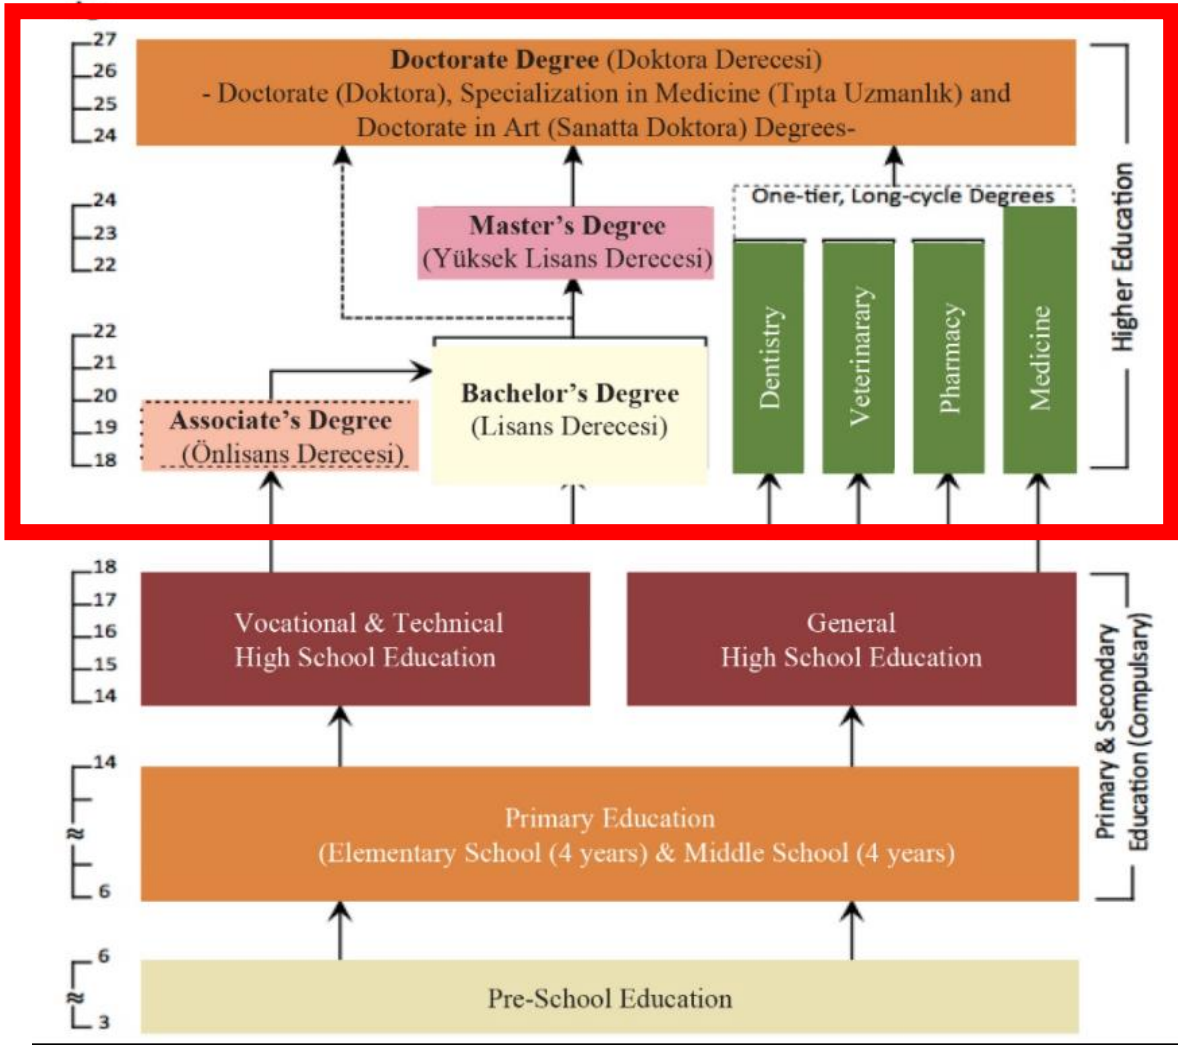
27
26
25
24

Doctorate Degree (Doktora Derecesi)
- Doctorate (Doktora), Specialization in Medicine (Tıpta Uzmanlık) and Doctorate in Art (Sanatta Doktora) Degrees-

24
23
22

Master's Degree
(Yüksek Lisans Derecesi)

One-tier, Long-cycle Degrees

Dentistry

Veterinarary

Pharmacy

Medicine

Higher Education

22
21
20
19
18

Associate's Degree
(Önlisans Derecesi)

Bachelor's Degree
(Lisans Derecesi)

18
17
16
15
14

Vocational & Technical
High School Education

General
High School Education

Primary & Secondary Education (Compulsary)

14
≈
6

Primary Education
(Elementary School (4 years) & Middle School (4 years)

6
≈
3

Pre-School Education